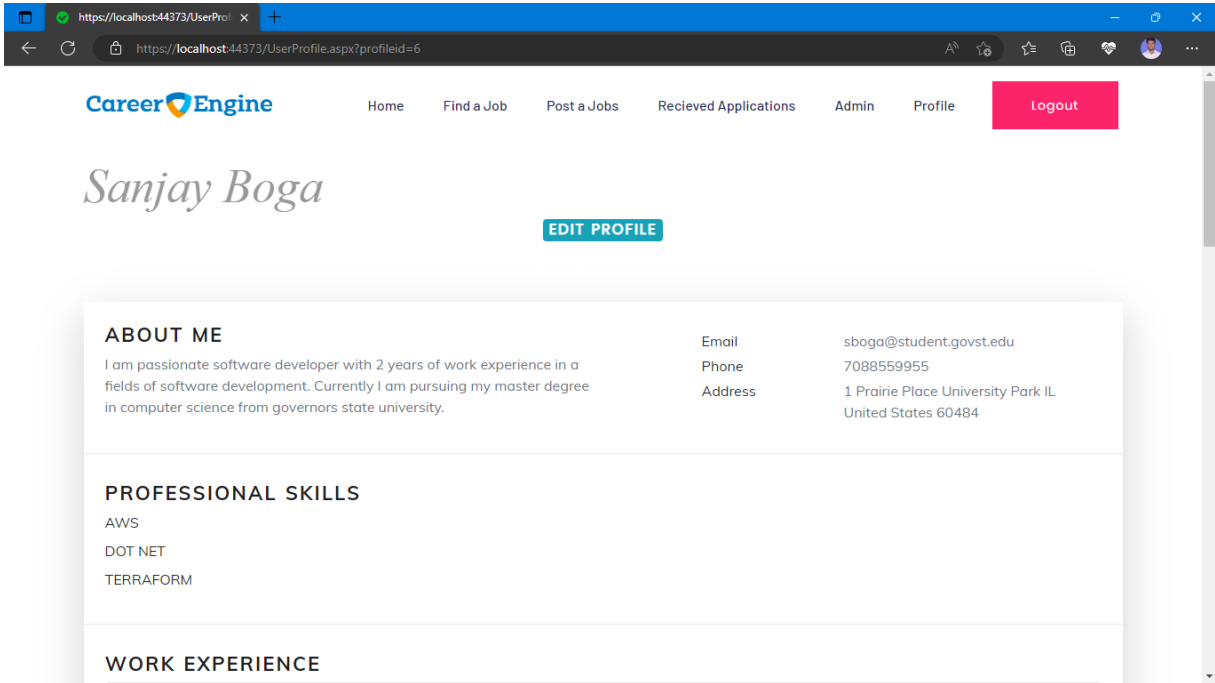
https://localhost:44373/UserProf ×

https://localhost:44373/UserProfile.aspx?profileid=6

Career Engine

Home Find a Job Post a Jobs Recieved Applications Admin Profile Logout

Sanjay Boga

EDIT PROFILE

ABOUT ME

I am passionate software developer with 2 years of work experience in a fields of software development. Currently I am pursuing my master degree in computer science from governors state university.

| | |
|---|---|
| Email | sboga@student.govst.edu |
| Phone | 7088559955 |
| Address | 1 Prairie Place University Park IL United States 60484 |

PROFESSIONAL SKILLS

AWS

DOT NET

TERRAFORM

WORK EXPERIENCE